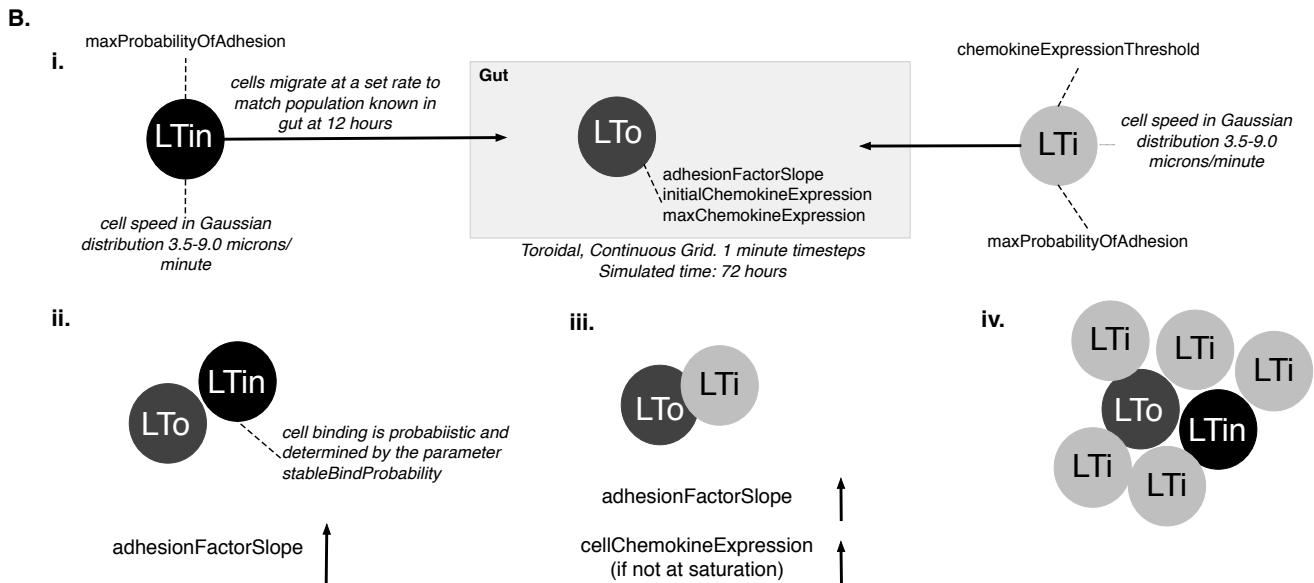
B.

i.

maxProbabilityOfAdhesion

LTin

cell speed in Gaussian distribution 3.5-9.0 microns/ minute

cells migrate at a set rate to match population known in gut at 12 hours

Gut

LTo

adhesionFactorSlope
initialChemokineExpression
maxChemokineExpression

Toroidal, Continuous Grid. 1 minute timesteps
Simulated time: 72 hours

chemokineExpressionThreshold

LTi

cell speed in Gaussian distribution 3.5-9.0 microns/minute

maxProbabilityOfAdhesion

ii.

LTo

LTin

cell binding is probabiistic and determined by the parameter stableBindProbability

adhesionFactorSlope

iii.

LTo

LTi

adhesionFactorSlope

cellChemokineExpression
(if not at saturation)

iv.

LTi

LTi

LTi

LTo

LTin

LTi

LTi